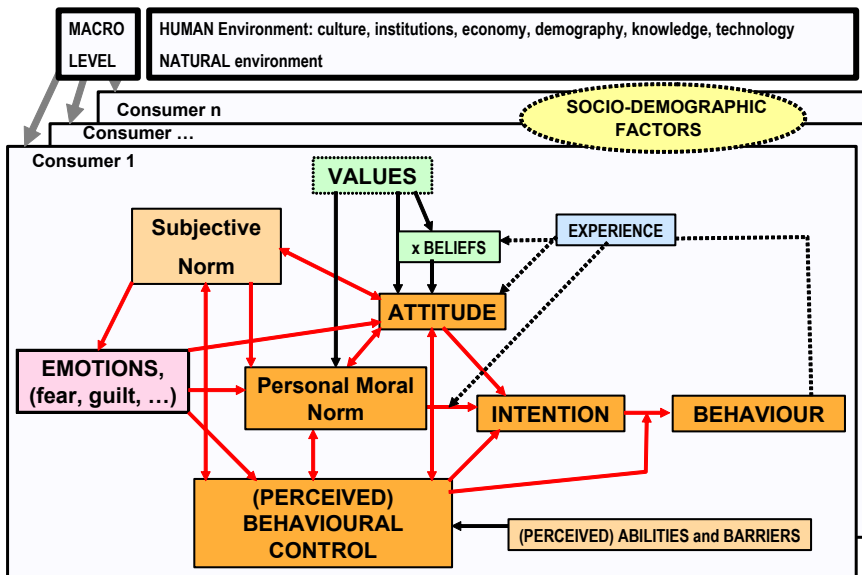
MACRO LEVEL

HUMAN Environment: culture, institutions, economy, demography, knowledge, technology

NATURAL environment

Consumer n

SOCIO-DEMOGRAPHIC FACTORS

Consumer …

Consumer 1

VALUES

Subjective Norm

x BELIEFS

EXPERIENCE

ATTITUDE

EMOTIONS, (fear, guilt, …)

Personal Moral Norm

INTENTION

BEHAVIOUR

(PERCEIVED) BEHAVIOURAL CONTROL

(PERCEIVED) ABILITIES and BARRIERS